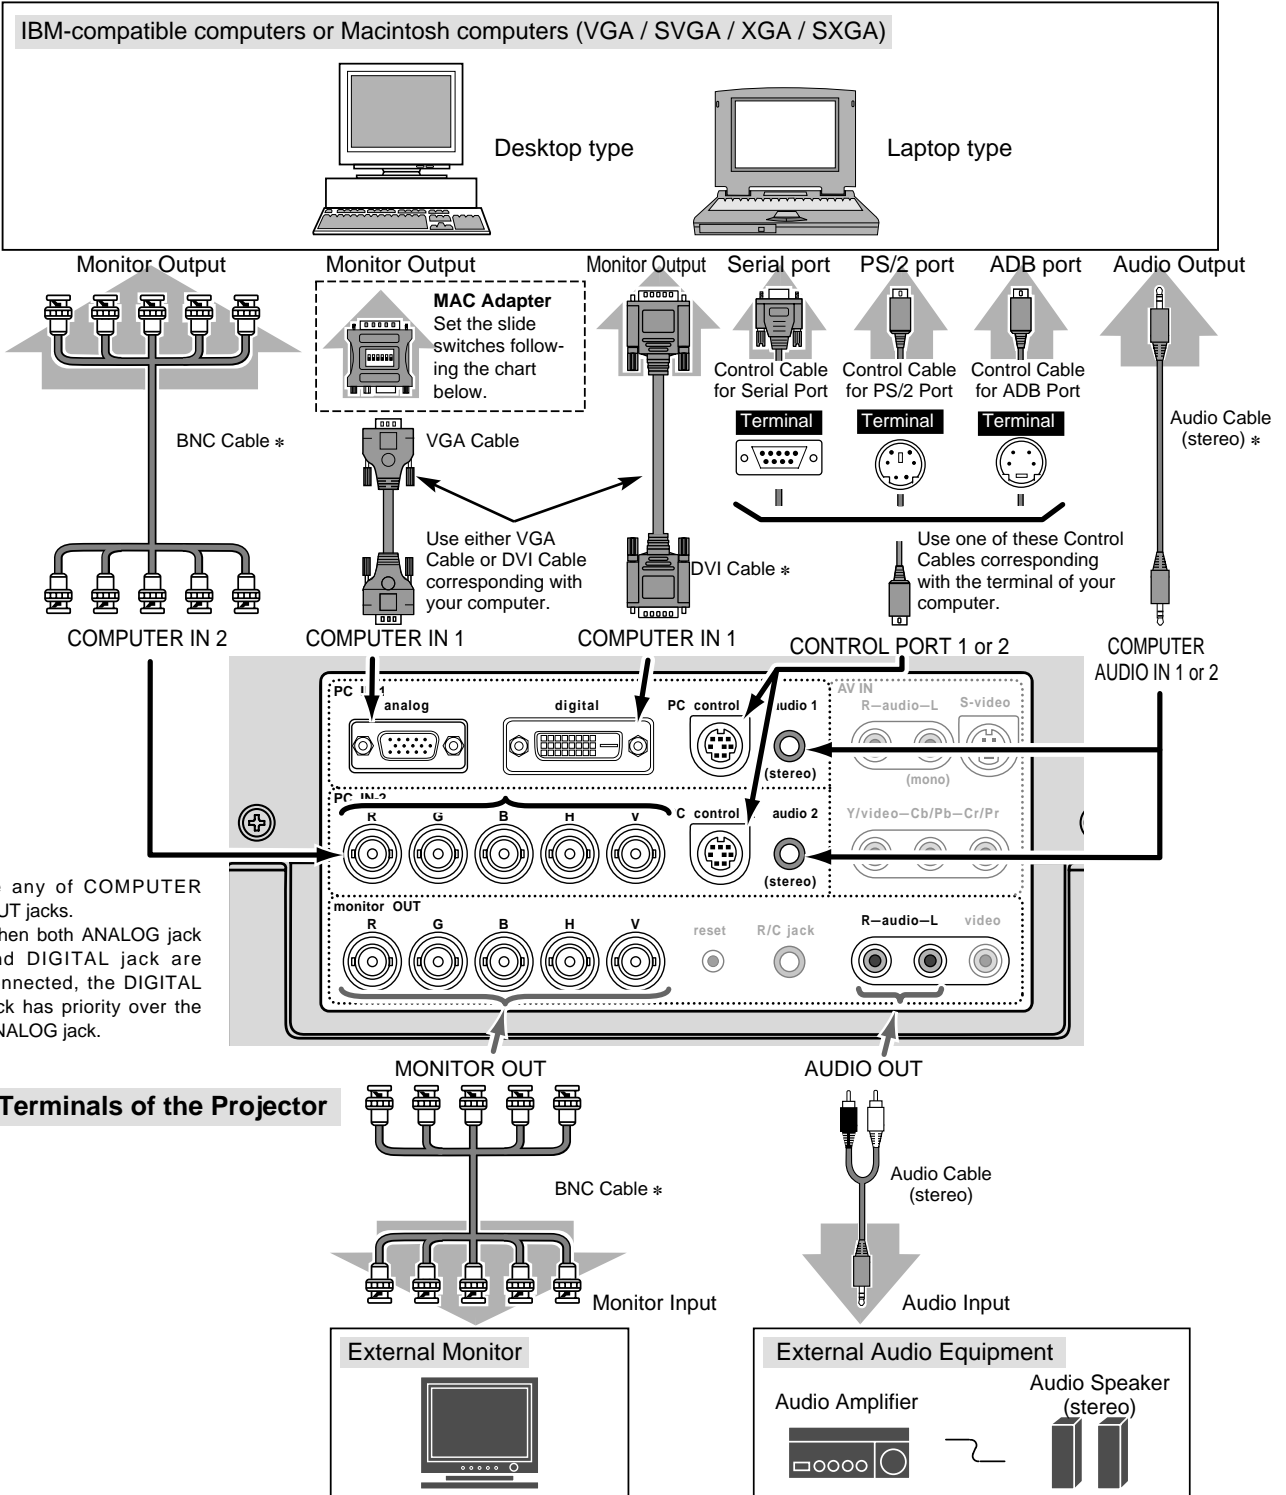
IBM-compatible computers or Macintosh computers (VGA / SVGA / XGA / SXGA)

Desktop type

Laptop type

Monitor Output

Monitor Output

Monitor Output

Serial port

PS/2 port

ADB port

Audio Output

MAC Adapter
Set the slide switches following the chart below.

Control Cable for Serial Port

Control Cable for PS/2 Port

Control Cable for ADB Port

Terminal

Terminal

Terminal

Audio Cable (stereo) ∗

BNC Cable ∗

VGA Cable

Use either VGA Cable or DVI Cable corresponding with your computer.

DVI Cable ∗

Use one of these Control Cables corresponding with the terminal of your computer.

COMPUTER IN 2

COMPUTER IN 1

COMPUTER IN 1

CONTROL PORT 1 or 2

COMPUTER AUDIO IN 1 or 2

PC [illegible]1
analog
digital
PC control
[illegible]udio 1
(stereo)
AV IN
R—audio—L
S-video
(mono)

PC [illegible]2
R G B H V
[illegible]C control
audio 2
(stereo)
Y/video—Cb/Pb—Cr/Pr

monitor OUT
R G B H V
reset
R/C jack
R—audio—L
video

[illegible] any of COMPUTER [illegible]UT jacks.
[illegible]hen both ANALOG jack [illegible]nd DIGITAL jack are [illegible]nnected, the DIGITAL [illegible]ck has priority over the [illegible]NALOG jack.

MONITOR OUT

AUDIO OUT

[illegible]Terminals of the Projector

BNC Cable ∗

Audio Cable (stereo)

Monitor Input

Audio Input

External Monitor

External Audio Equipment

Audio Amplifier

Audio Speaker (stereo)